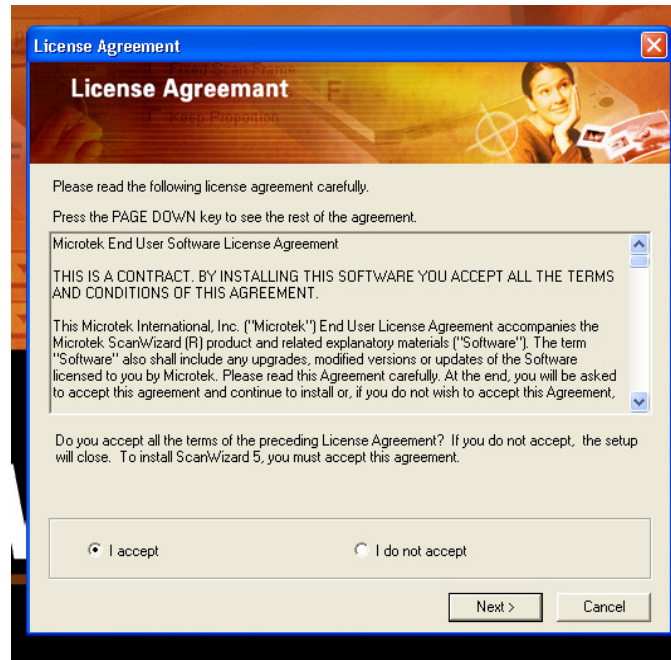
License Agreement

License Agreemant

Fixed Scan Frame

Keep Proportion

Please read the following license agreement carefully.

Press the PAGE DOWN key to see the rest of the agreement.

Microtek End User Software License Agreement

THIS IS A CONTRACT. BY INSTALLING THIS SOFTWARE YOU ACCEPT ALL THE TERMS AND CONDITIONS OF THIS AGREEMENT.

This Microtek International, Inc. ("Microtek") End User License Agreement accompanies the Microtek ScanWizard (R) product and related explanatory materials ("Software"). The term "Software" also shall include any upgrades, modified versions or updates of the Software licensed to you by Microtek. Please read this Agreement carefully. At the end, you will be asked to accept this agreement and continue to install or, if you do not wish to accept this Agreement,

Do you accept all the terms of the preceding License Agreement? If you do not accept, the setup will close. To install ScanWizard 5, you must accept this agreement.

I accept

I do not accept

Next >

Cancel